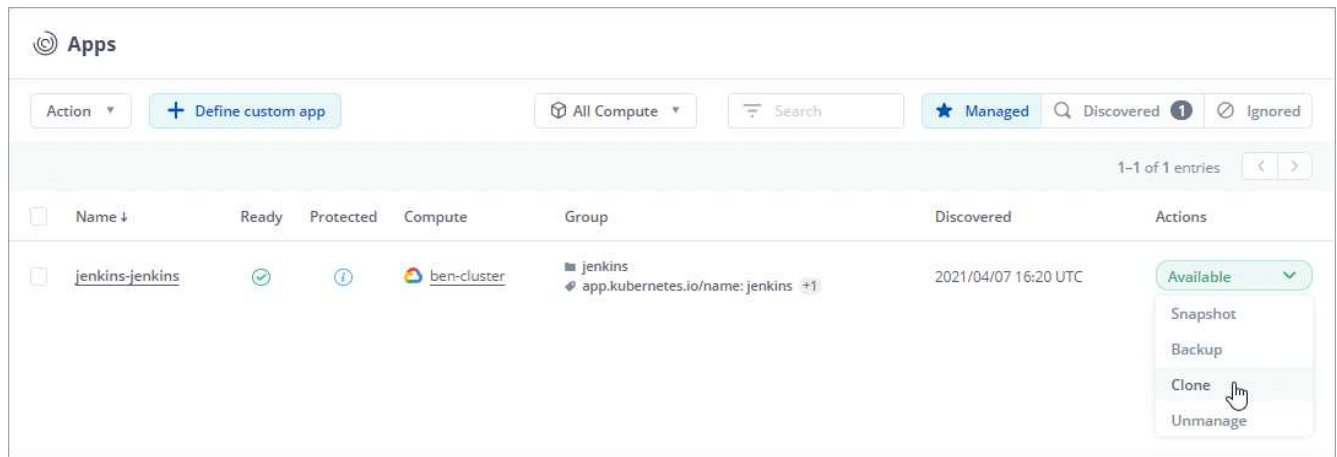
Apps

Action ▾

+ Define custom app

All Compute ▾

Search

Managed

Discovered 1

Ignored

1–1 of 1 entries

| Name ↓ | Ready | Protected | Compute | Group | Discovered | Actions |
|---|---|---|---|---|---|---|
| jenkins-jenkins | | | ben-cluster | jenkins app.kubernetes.io/name: jenkins +1 | 2021/04/07 16:20 UTC | Available |

Snapshot
Backup
Clone
Unmanage